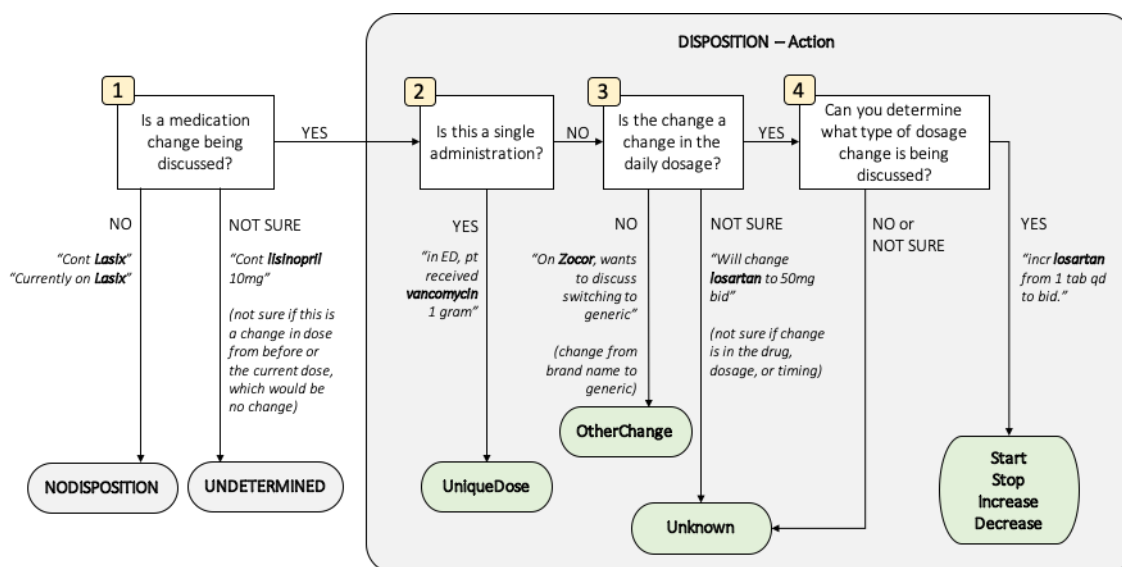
DISPOSITION – Action

1
Is a medication change being discussed?

YES

2
Is this a single administration?

NO

3
Is the change a change in the daily dosage?

YES

4
Can you determine what type of dosage change is being discussed?

NO
"Cont Lasix"
"Currently on Lasix"

NOT SURE
"Cont lisinopril 10mg"
(not sure if this is a change in dose from before or the current dose, which would be no change)

YES
"in ED, pt received vancomycin 1 gram"

NO
"On Zocor, wants to discuss switching to generic"
(change from brand name to generic)

NOT SURE
"Will change losartan to 50mg bid"
(not sure if change is in the drug, dosage, or timing)

NO or NOT SURE

YES
"incr losartan from 1 tab qd to bid."

NODISPOSITION

UNDETERMINED

UniqueDose

OtherChange

Unknown

Start
Stop
Increase
Decrease